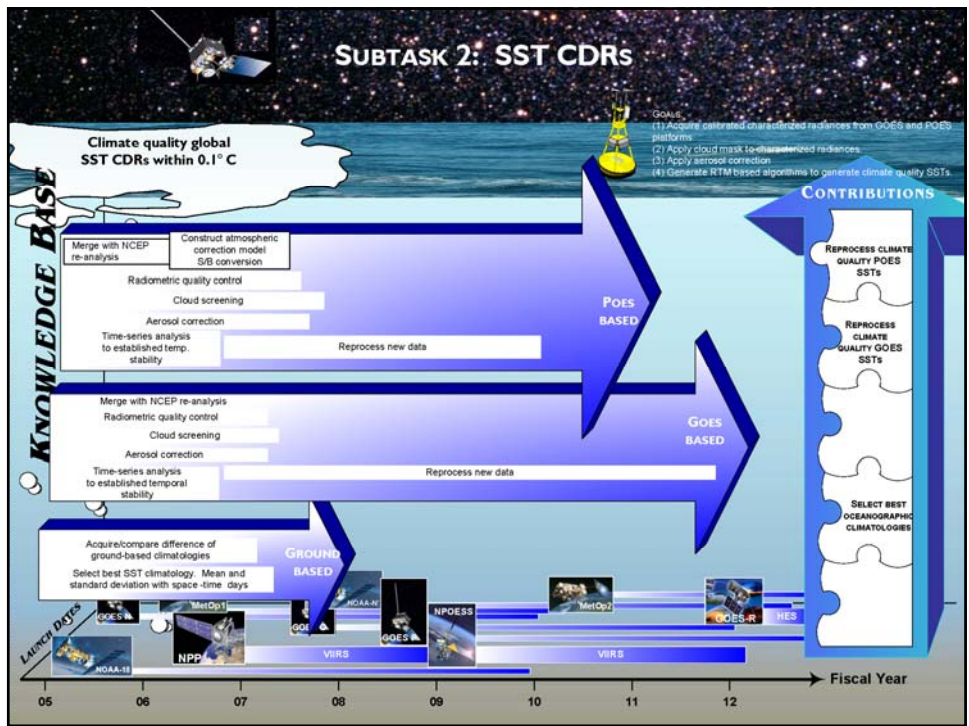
SUBTASK 2: SST CDRS

GOALS
(1) Acquire calibrated characterized radiances from GOES and POES platforms
(2) Apply cloud mask to characterized radiances
(3) Apply aerosol correction
(4) Generate RTM based algorithms to generate climate quality SSTs.

Climate quality global SST CDRs within 0.1° C

KNOWLEDGE BASE

Merge with NCEP re-analysis
Construct atmospheric correction model S/B conversion
Radiometric quality control
Cloud screening
Aerosol correction
Time-series analysis to established temp. stability
Reprocess new data

POES BASED

Merge with NCEP re-analysis
Radiometric quality control
Cloud screening
Aerosol correction
Time-series analysis to established temporal stability
Reprocess new data

GOES BASED

Acquire/compare difference of ground-based climatologies
Select best SST climatology. Mean and standard deviation with space -time days

GROUND BASED

CONTRIBUTIONS

REPROCESS CLIMATE QUALITY POES SSTS

REPROCESS CLIMATE QUALITY GOES SSTS

SELECT BEST OCEANOGRAPHIC CLIMATOLOGIES

LAUNCH DATES
GOES
MetOp1
GOES
NOAA-N'
GOES
NPOESS
MetOp2
GOES-R
HES
NPP
VIIRS
VIIRS
NOAA-18

05 06 07 08 09 10 11 12
Fiscal Year